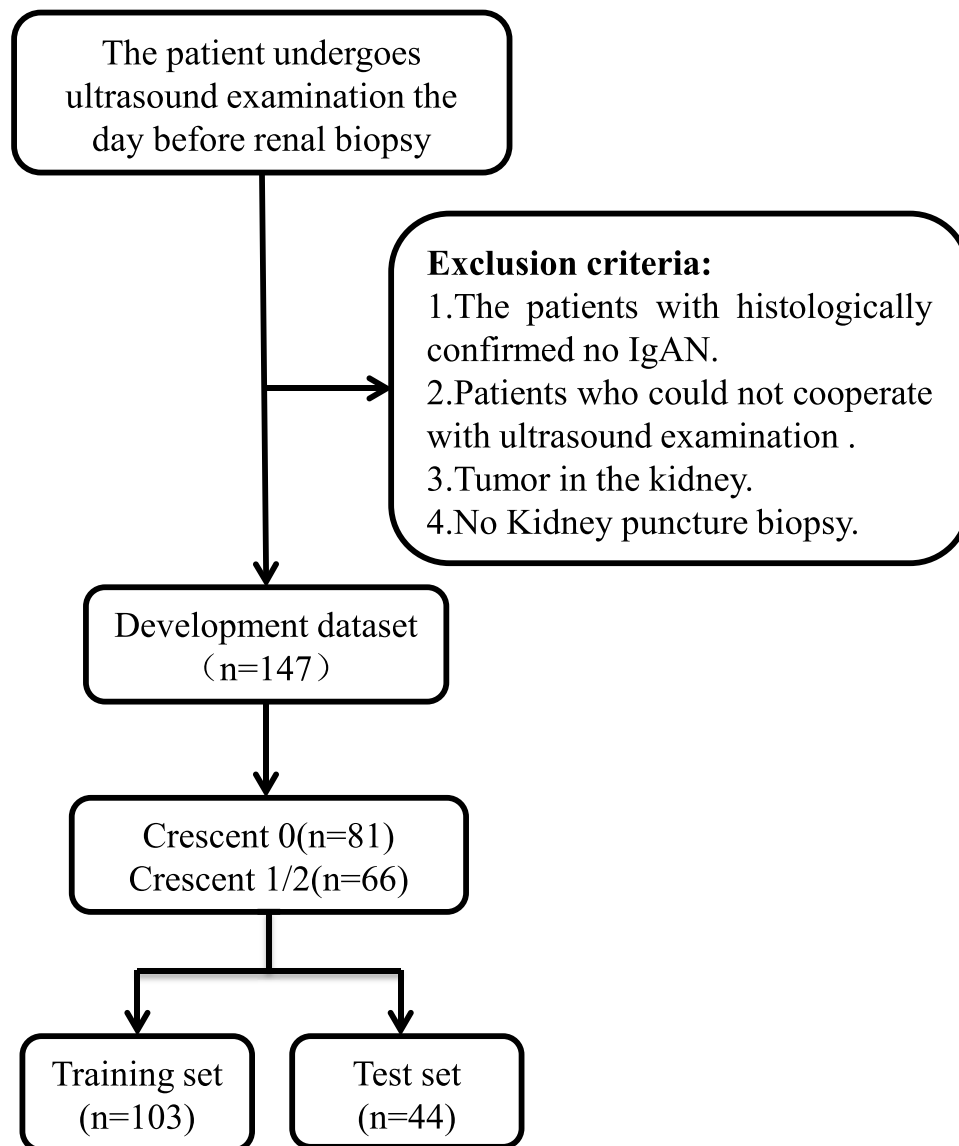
The patient undergoes ultrasound examination the day before renal biopsy

**Exclusion criteria:**
1.The patients with histologically confirmed no IgAN.
2.Patients who could not cooperate with ultrasound examination .
3.Tumor in the kidney.
4.No Kidney puncture biopsy.

Development dataset
（n=147）

Crescent 0(n=81)
Crescent 1/2(n=66)

Training set
(n=103)

Test set
(n=44)